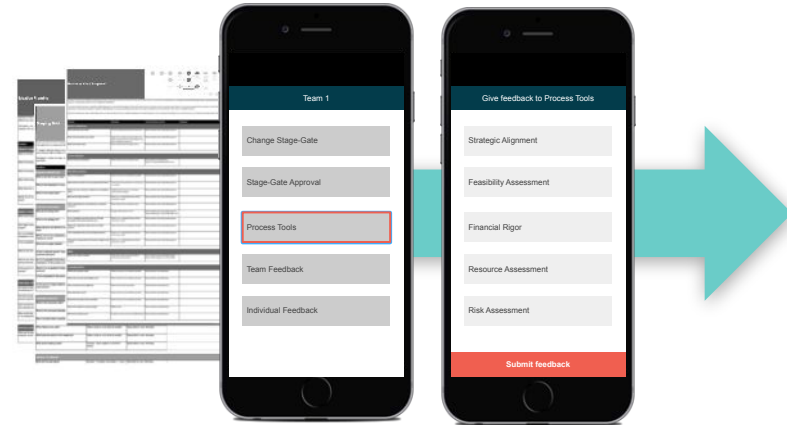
Team 1

Change Stage-Gate

Stage-Gate Approval

Process Tools

Team Feedback

Individual Feedback

Give feedback to Process Tools

Strategic Alignment

Feasibility Assessment

Financial Rigor

Resource Assessment

Risk Assessment

Submit feedback